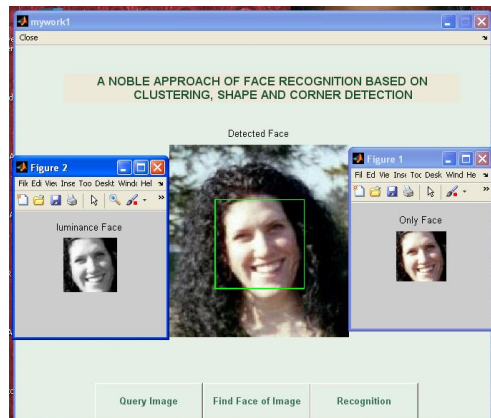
mywork1

Close

A NOBLE APPROACH OF FACE RECOGNITION BASED ON CLUSTERING, SHAPE AND CORNER DETECTION

Detected Face

Figure 2

File Edi Viev Inse Too Deskt Windi Hel

luminance Face

Figure 1

Fil Ed Vie Insr Toc Desk Wind He

Only Face

Query Image

Find Face of Image

Recognition